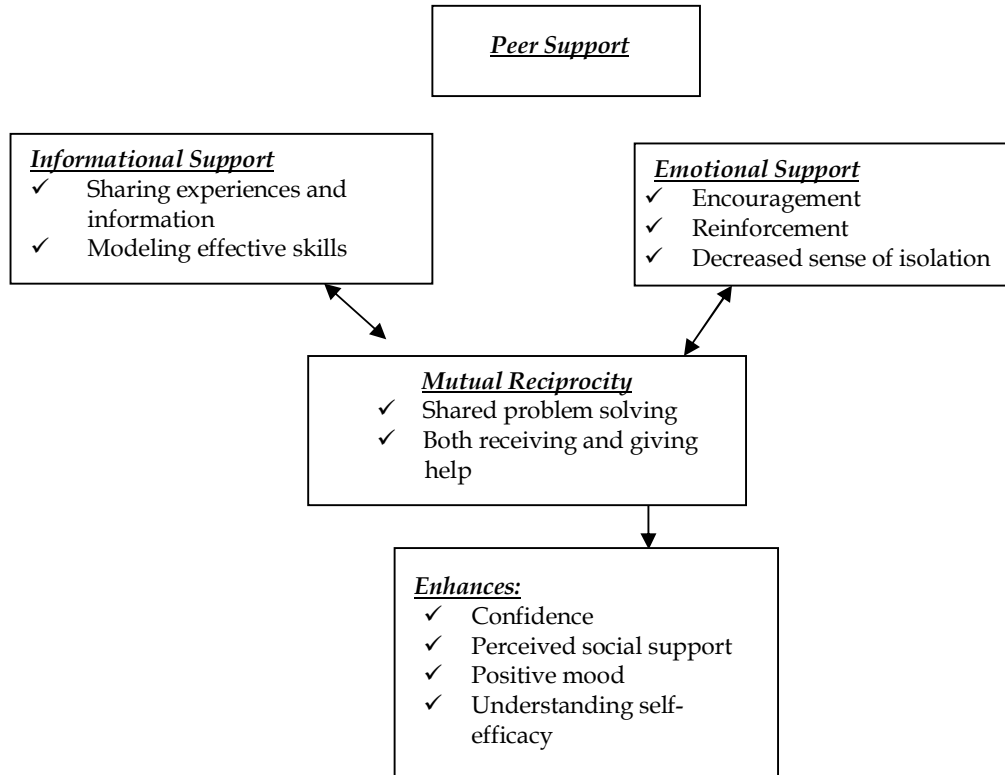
Peer Support

Informational Support
✓ Sharing experiences and information
✓ Modeling effective skills

Emotional Support
✓ Encouragement
✓ Reinforcement
✓ Decreased sense of isolation

Mutual Reciprocity
✓ Shared problem solving
✓ Both receiving and giving help

Enhances:
✓ Confidence
✓ Perceived social support
✓ Positive mood
✓ Understanding self-efficacy